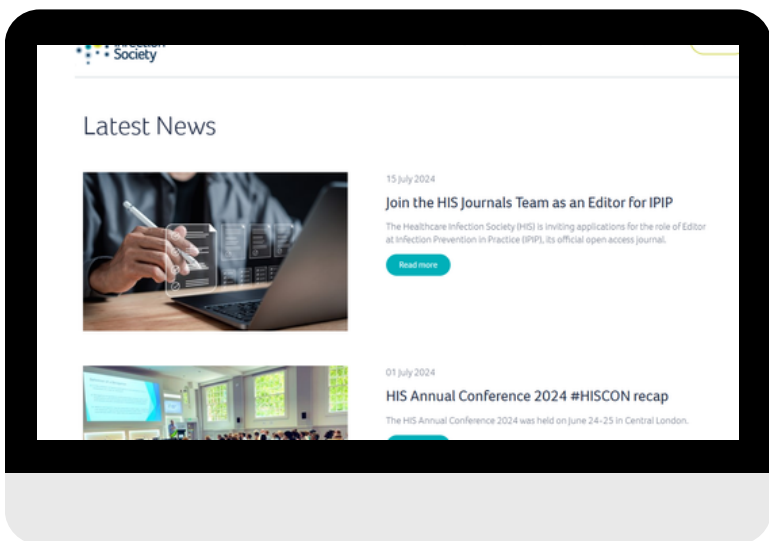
Infection Society

Latest News

15 July 2024

Join the HIS Journals Team as an Editor for IPIP

The Healthcare Infection Society (HIS) is inviting applications for the role of Editor at Infection Prevention in Practice (IPIP), its official open access journal.

Read more

01 July 2024

HIS Annual Conference 2024 #HISCON recap

The HIS Annual Conference 2024 was held on June 24-25 in Central London.